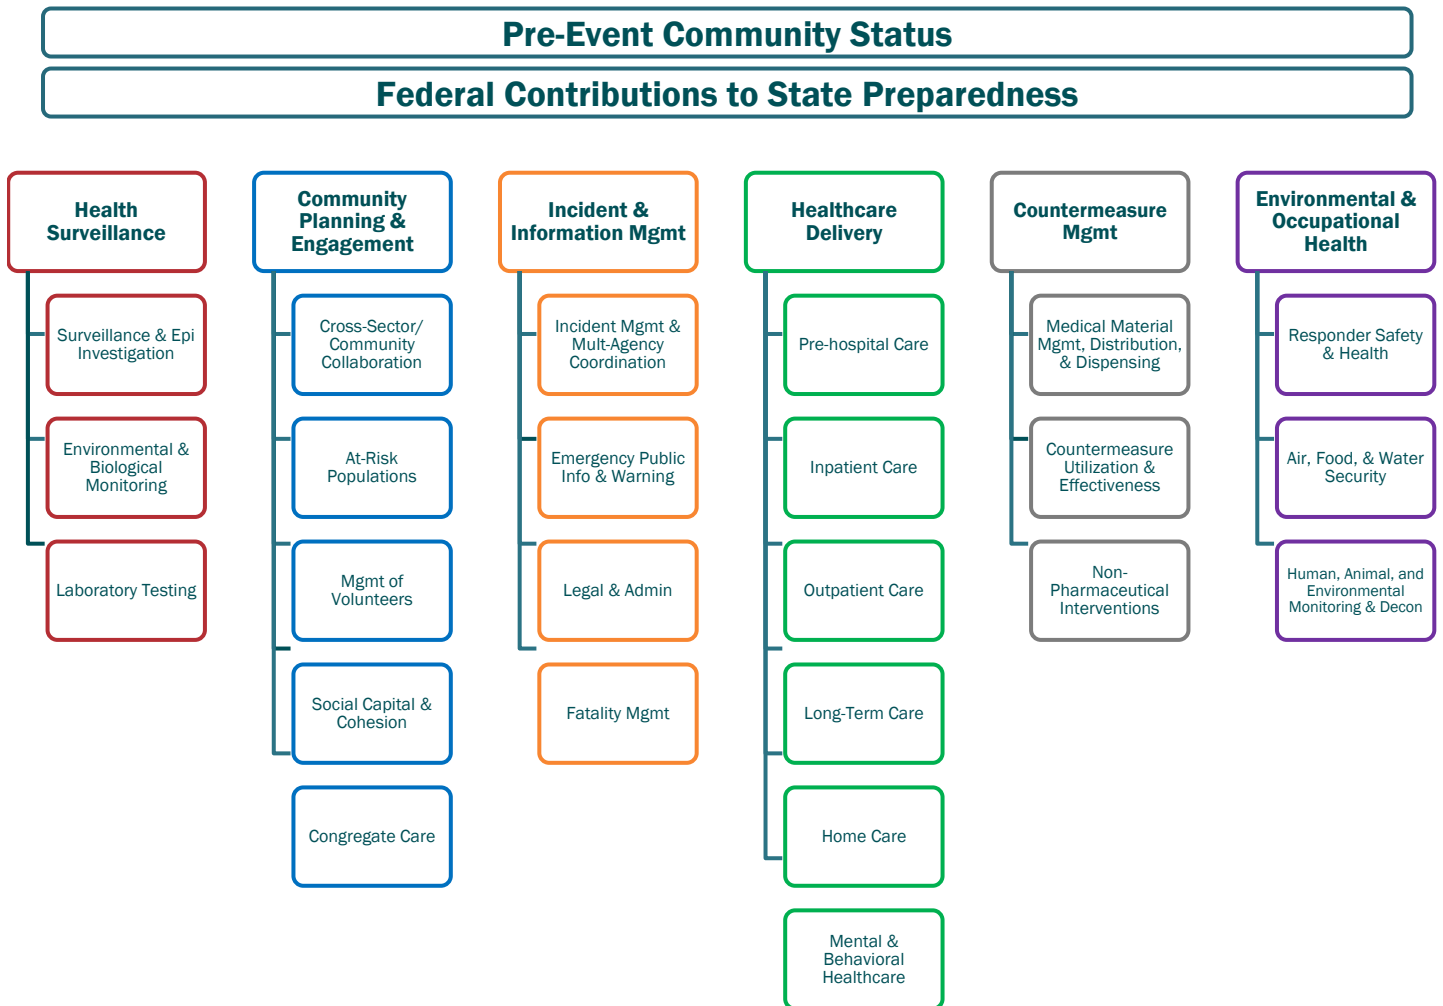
Pre-Event Community Status

Federal Contributions to State Preparedness

Health Surveillance

Surveillance & Epi Investigation

Environmental & Biological Monitoring

Laboratory Testing

Community Planning & Engagement

Cross-Sector/ Community Collaboration

At-Risk Populations

Mgmt of Volunteers

Social Capital & Cohesion

Congregate Care

Incident & Information Mgmt

Incident Mgmt & Mult-Agency Coordination

Emergency Public Info & Warning

Legal & Admin

Fatality Mgmt

Healthcare Delivery

Pre-hospital Care

Inpatient Care

Outpatient Care

Long-Term Care

Home Care

Mental & Behavioral Healthcare

Countermeasure Mgmt

Medical Material Mgmt, Distribution, & Dispensing

Countermeasure Utilization & Effectiveness

Non-Pharmaceutical Interventions

Environmental & Occupational Health

Responder Safety & Health

Air, Food, & Water Security

Human, Animal, and Environmental Monitoring & Decon